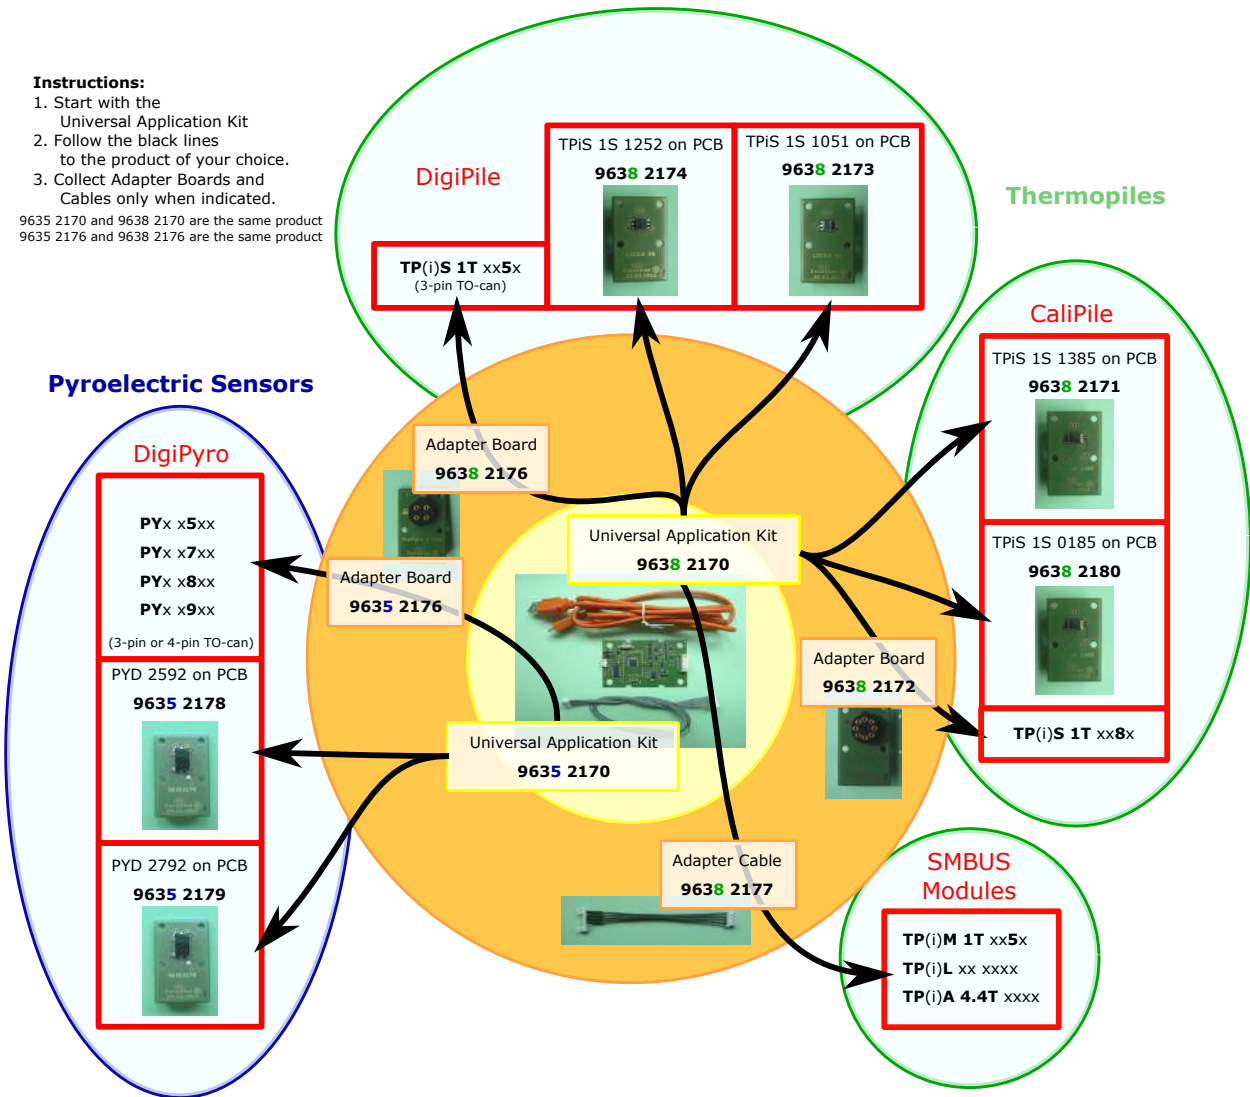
Instructions:
1. Start with the Universal Application Kit
2. Follow the black lines to the product of your choice.
3. Collect Adapter Boards and Cables only when indicated.
9635 2170 and 9638 2170 are the same product
9635 2176 and 9638 2176 are the same product

DigiPile

TPiS 1S 1252 on PCB
9638 2174

TPiS 1S 1051 on PCB
9638 2173

Thermopiles

TP(i)S 1T xx5x
(3-pin TO-can)

CaliPile

TPiS 1S 1385 on PCB
9638 2171

Pyroelectric Sensors

DigiPyro

Adapter Board
9638 2176

PYx x5xx
PYx x7xx
PYx x8xx
PYx x9xx
(3-pin or 4-pin TO-can)

Adapter Board
9635 2176

Universal Application Kit
9638 2170

TPiS 1S 0185 on PCB
9638 2180

PYD 2592 on PCB
9635 2178

Adapter Board
9638 2172

TP(i)S 1T xx8x

Universal Application Kit
9635 2170

PYD 2792 on PCB
9635 2179

Adapter Cable
9638 2177

SMBUS Modules

TP(i)M 1T xx5x
TP(i)L xx xxxx
TP(i)A 4.4T xxxx